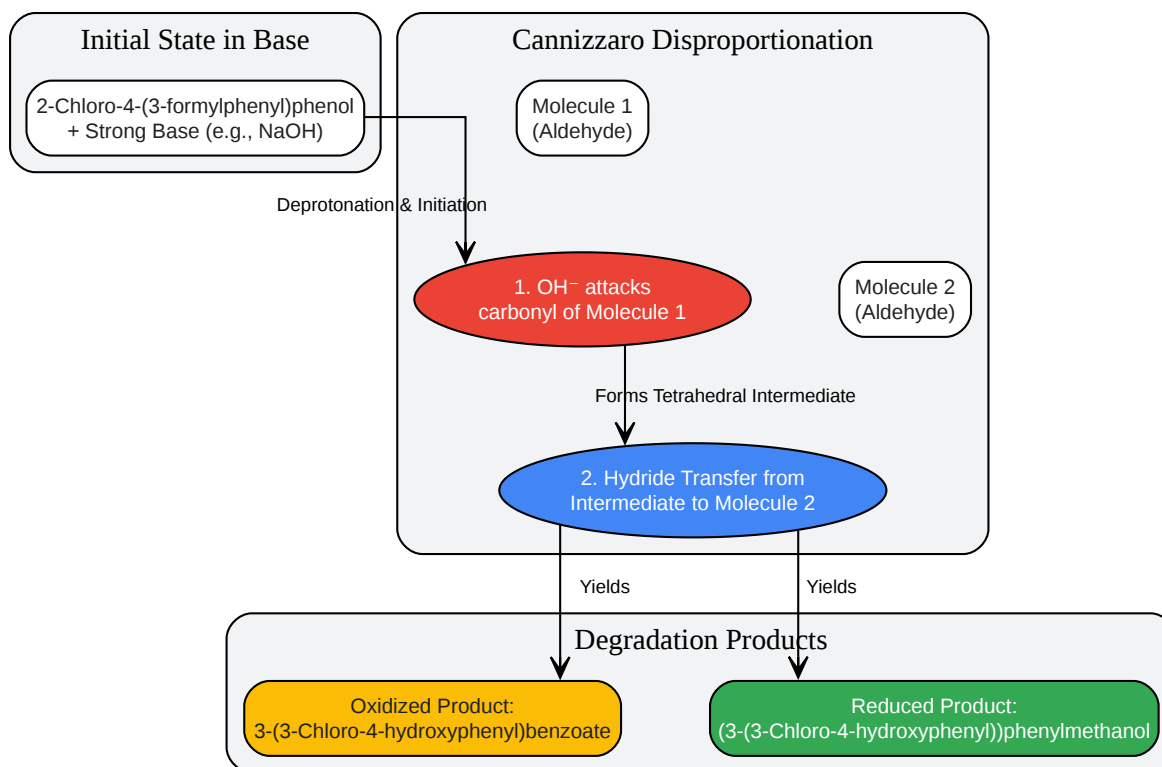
Initial State in Base

2-Chloro-4-(3-formylphenyl)phenol + Strong Base (e.g., NaOH)

Cannizzaro Disproportionation

Molecule 1 (Aldehyde)

Deprotonation & Initiation

1. $OH^-$ attacks carbonyl of Molecule 1

Molecule 2 (Aldehyde)

Forms Tetrahedral Intermediate

2. Hydride Transfer from Intermediate to Molecule 2

Yields

Yields

Degradation Products

Oxidized Product: 3-(3-Chloro-4-hydroxyphenyl)benzoate

Reduced Product: (3-(3-Chloro-4-hydroxyphenyl))phenylmethanol